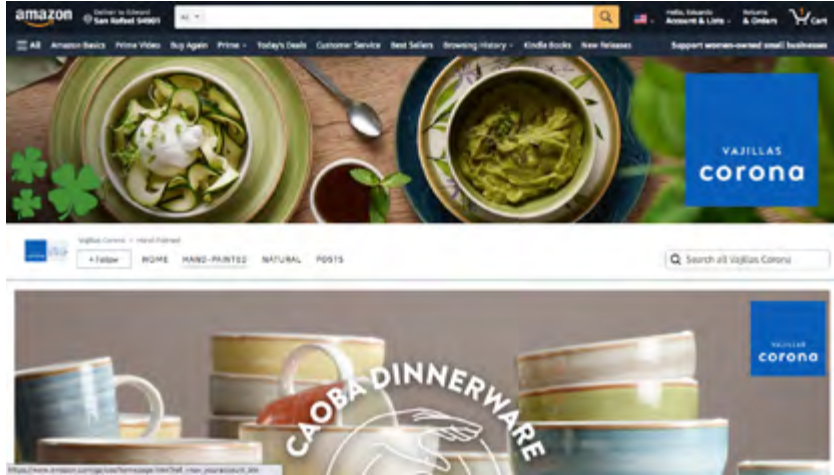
amazon
Deliver to Edward
San Rafael 94901
All
Hello, Eduardo
Account & Lists
Returns
& Orders
1
Cart
All
Amazon Basics
Prime Video
Buy Again
Prime
Today's Deals
Customer Service
Best Sellers
Browsing History
Kindle Books
New Releases
Support women-owned small businesses

VAJILLAS
corona

Vajillas Corona › Hand-Painted
+ Follow
HOME
HAND-PAINTED
NATURAL
POSTS
Search all Vajillas Corona

VAJILLAS
corona

CAOBA DINNERWARE

https://www.amazon.com/gp/css/homepage.html?ref_=nav_youraccount_btn